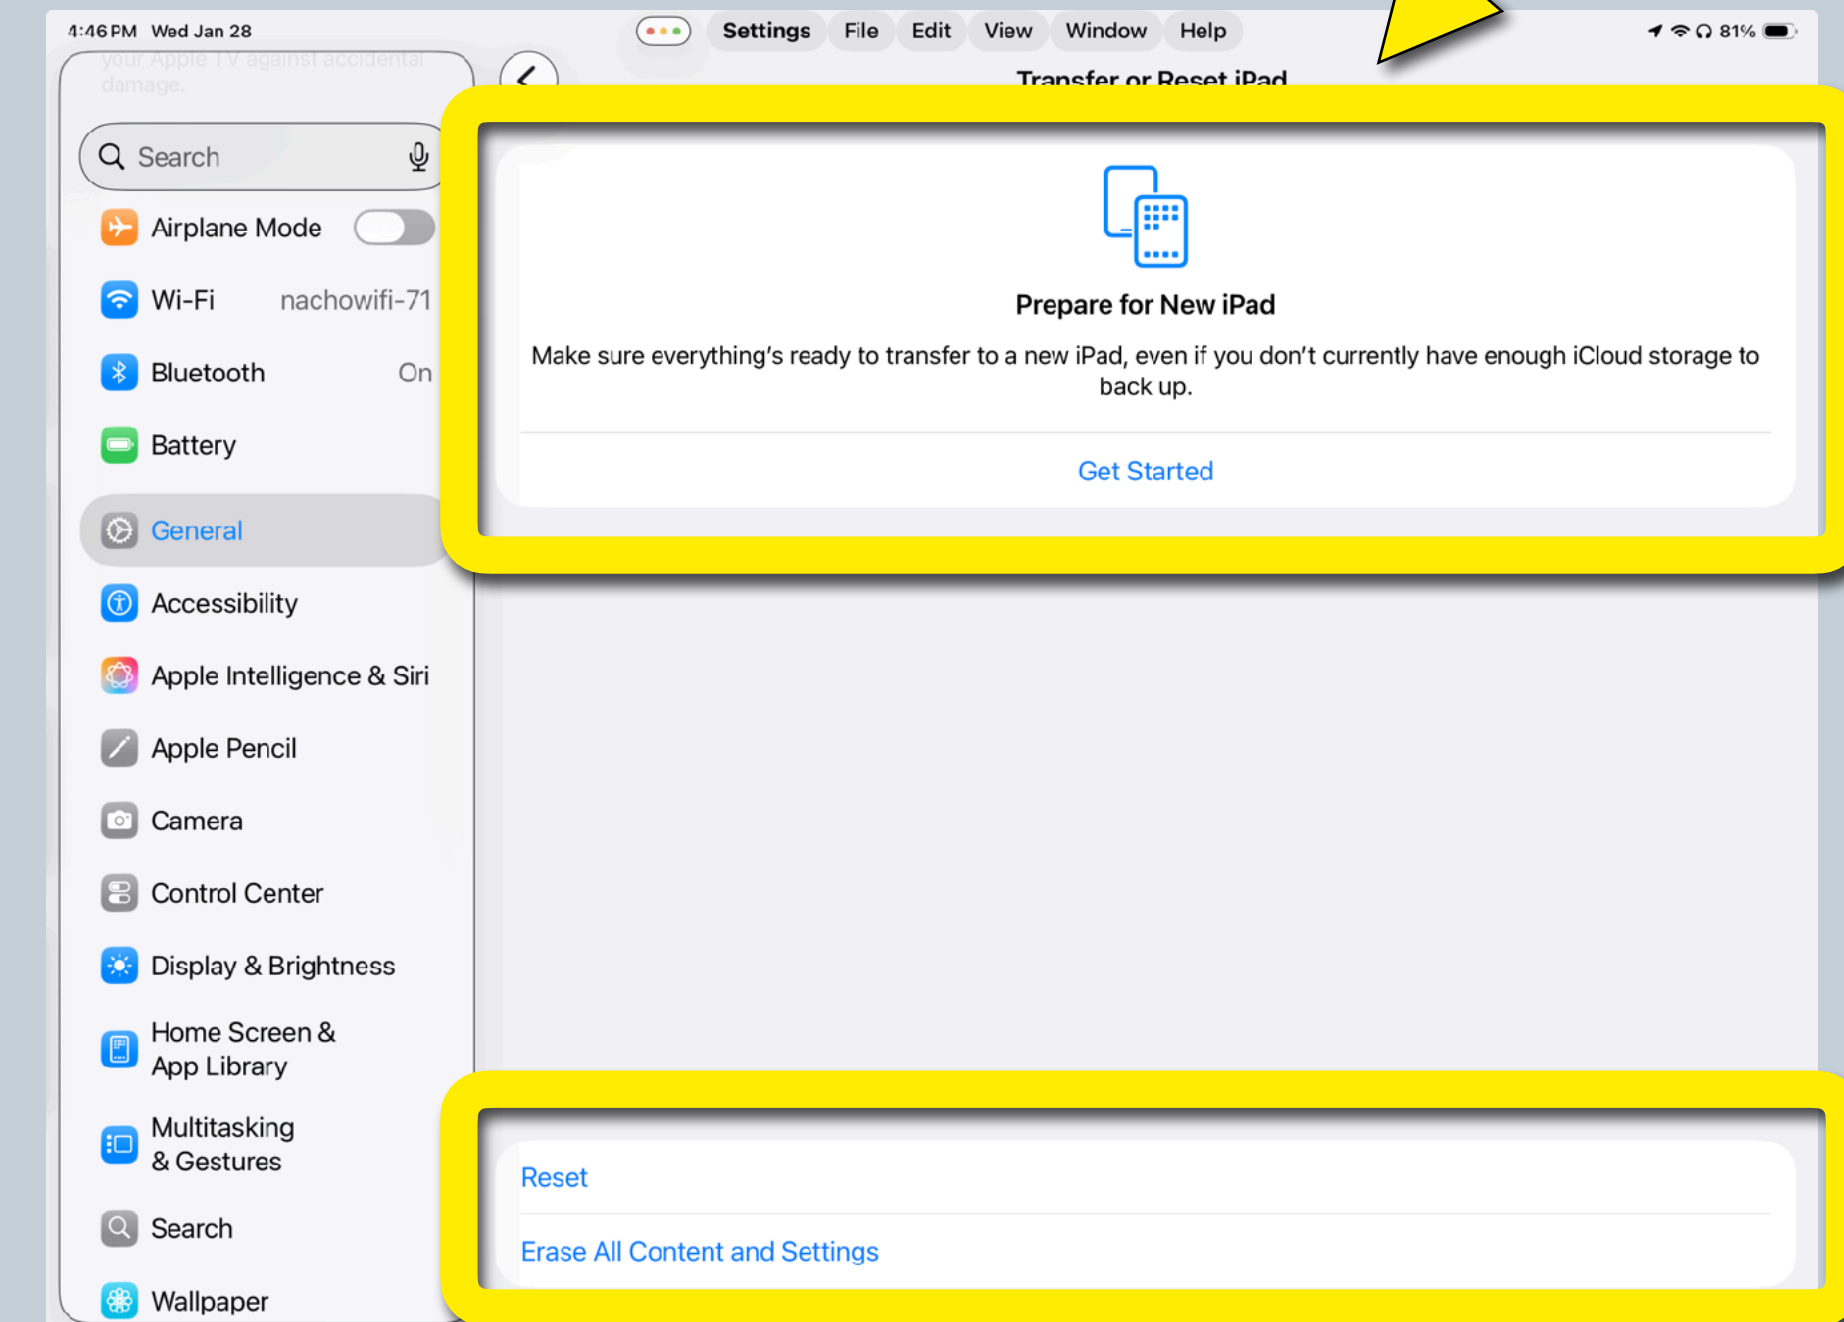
4:46 PM Wed Jan 28

Settings File Edit View Window Help

81%

your Apple TV against accidental damage.

Transfer or Reset iPad

Search

Airplane Mode

Wi-Fi nachowifi-71

Bluetooth On

Battery

General

Accessibility

Apple Intelligence & Siri

Apple Pencil

Camera

Control Center

Display & Brightness

Home Screen & App Library

Multitasking & Gestures

Search

Wallpaper

Prepare for New iPad

Make sure everything's ready to transfer to a new iPad, even if you don't currently have enough iCloud storage to back up.

Get Started

Reset

Erase All Content and Settings